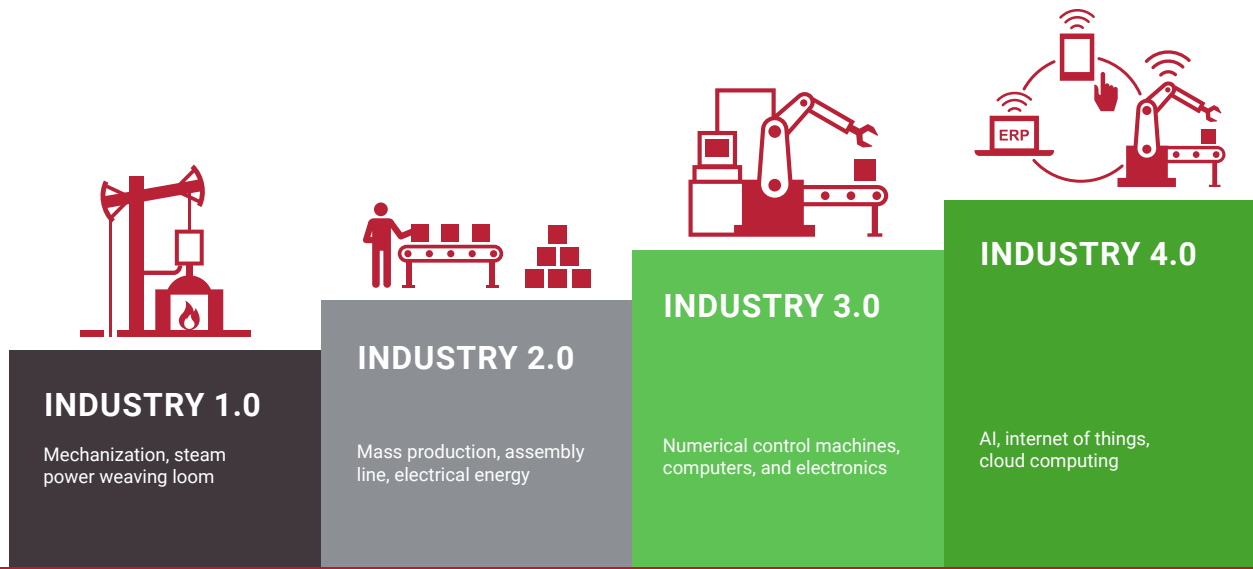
ERP

INDUSTRY 1.0

Mechanization, steam power weaving loom

INDUSTRY 2.0

Mass production, assembly line, electrical energy

INDUSTRY 3.0

Numerical control machines, computers, and electronics

INDUSTRY 4.0

AI, internet of things, cloud computing